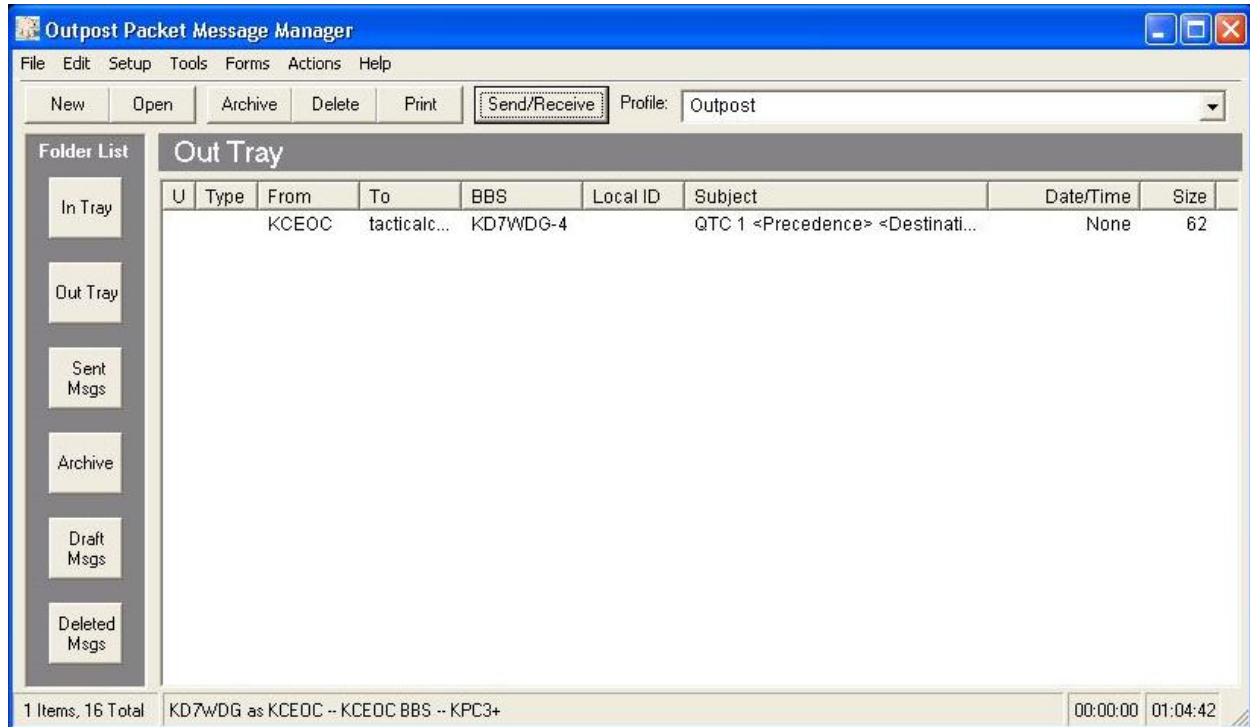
Outpost Packet Message Manager

File Edit Setup Tools Forms Actions Help

New Open Archive Delete Print Send/Receive Profile: Outpost

Folder List

In Tray

Out Tray

Sent Msgs

Archive

Draft Msgs

Deleted Msgs

Out Tray

| U | Type | From | To | BBS | Local ID | Subject | Date/Time | Size |
|---|---|---|---|---|---|---|---|---|
| | | KCEOC | tacticalc... | KD7WDG-4 | | QTC 1 <Precedence> <Destinati... | None | 62 |

1 Items, 16 Total KD7WDG as KCEOC -- KCEOC BBS -- KPC3+ 00:00:00 01:04:42